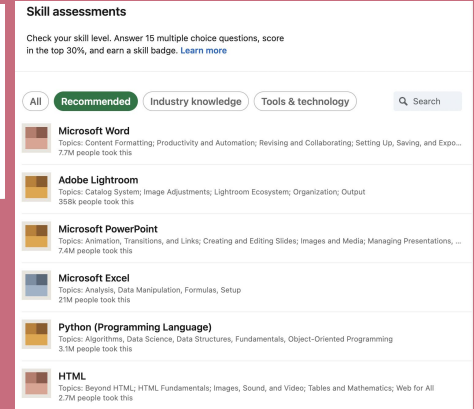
Skill assessments

Check your skill level. Answer 15 multiple choice questions, score in the top 30%, and earn a skill badge. Learn more

All Recommended Industry knowledge Tools & technology Search

Microsoft Word
Topics: Content Formatting; Productivity and Automation; Revising and Collaborating; Setting Up, Saving, and Expo...
7.7M people took this

Adobe Lightroom
Topics: Catalog System; Image Adjustments; Lightroom Ecosystem; Organization; Output
358k people took this

Microsoft PowerPoint
Topics: Animation, Transitions, and Links; Creating and Editing Slides; Images and Media; Managing Presentations, ...
7.4M people took this

Microsoft Excel
Topics: Analysis, Data Manipulation, Formulas, Setup
21M people took this

Python (Programming Language)
Topics: Algorithms, Data Science, Data Structures, Fundamentals, Object-Oriented Programming
3.1M people took this

HTML
Topics: Beyond HTML; HTML Fundamentals; Images, Sound, and Video; Tables and Mathematics; Web for All
2.7M people took this